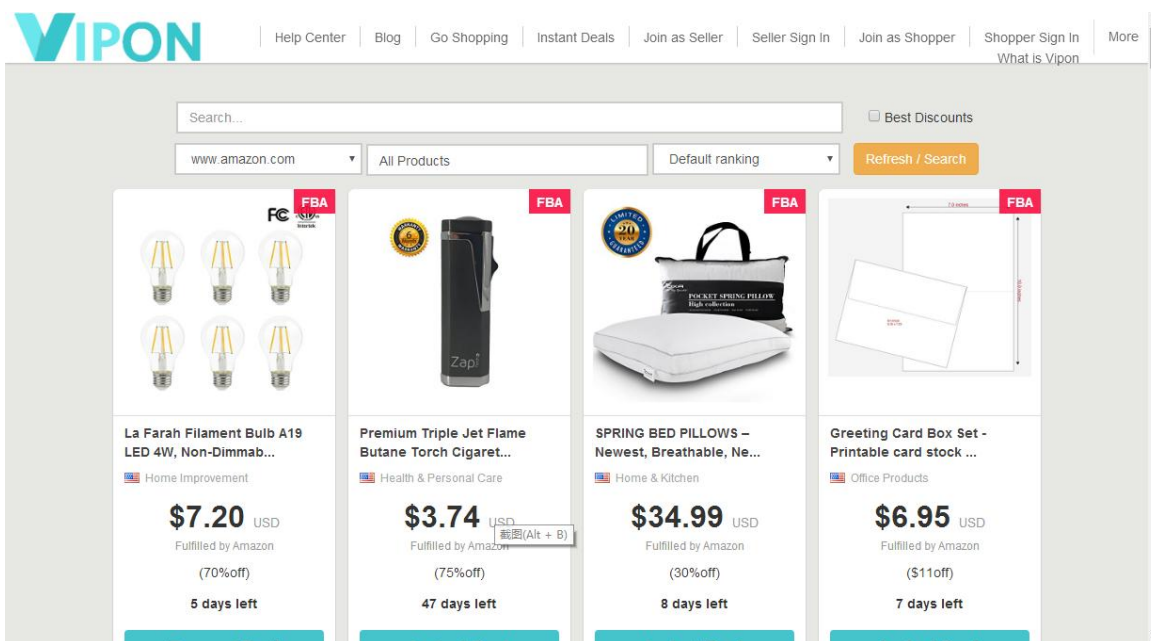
VIPON

Help Center | Blog | Go Shopping | Instant Deals | Join as Seller | Seller Sign In | Join as Shopper | Shopper Sign In | More
What is Vipon

Search...

Best Discounts

www.amazon.com

All Products

Default ranking

Refresh / Search

FBA

FC

La Farah Filament Bulb A19 LED 4W, Non-Dimmab...

Home Improvement

$7.20 USD

Fulfilled by Amazon

(70%off)

5 days left

FBA

Zap

Premium Triple Jet Flame Butane Torch Cigaret...

Health & Personal Care

$3.74 USD

截图(Alt + B)

Fulfilled by Amazon

(75%off)

47 days left

FBA

LIMITED 20 YEARS GUARANTEED

POCKET SPRING PILLOW
High collection

SPRING BED PILLOWS – Newest, Breathable, Ne...

Home & Kitchen

$34.99 USD

Fulfilled by Amazon

(30%off)

8 days left

FBA

Greeting Card Box Set - Printable card stock ...

Office Products

$6.95 USD

Fulfilled by Amazon

($11off)

7 days left